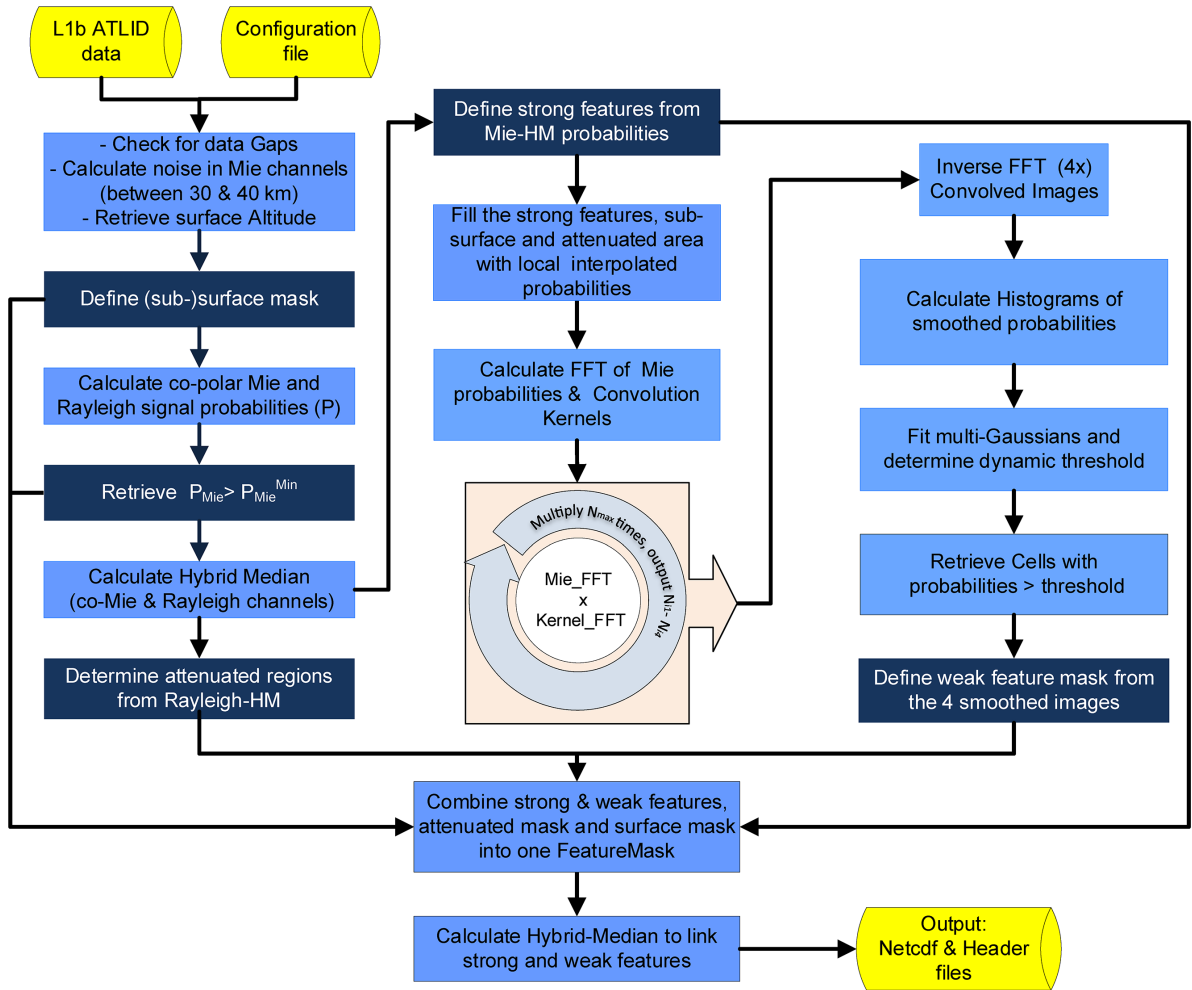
L1b ATLID data

Configuration file

- Check for data Gaps
- Calculate noise in Mie channels (between 30 & 40 km)
- Retrieve surface Altitude

Define (sub-)surface mask

Calculate co-polar Mie and Rayleigh signal probabilities (P)

Retrieve $P_{Mie} > P_{Mie}^{Min}$

Calculate Hybrid Median (co-Mie & Rayleigh channels)

Determine attenuated regions from Rayleigh-HM

Define strong features from Mie-HM probabilities

Fill the strong features, subsurface and attenuated area with local interpolated probabilities

Calculate FFT of Mie probabilities & Convolution Kernels

Multiply $N_{max}$ times, output $N_1$- $N_4$

Mie_FFT
x
Kernel_FFT

Inverse FFT (4x) Convolved Images

Calculate Histograms of smoothed probabilities

Fit multi-Gaussians and determine dynamic threshold

Retrieve Cells with probabilities > threshold

Define weak feature mask from the 4 smoothed images

Combine strong & weak features, attenuated mask and surface mask into one FeatureMask

Calculate Hybrid-Median to link strong and weak features

Output:
Netcdf & Header files